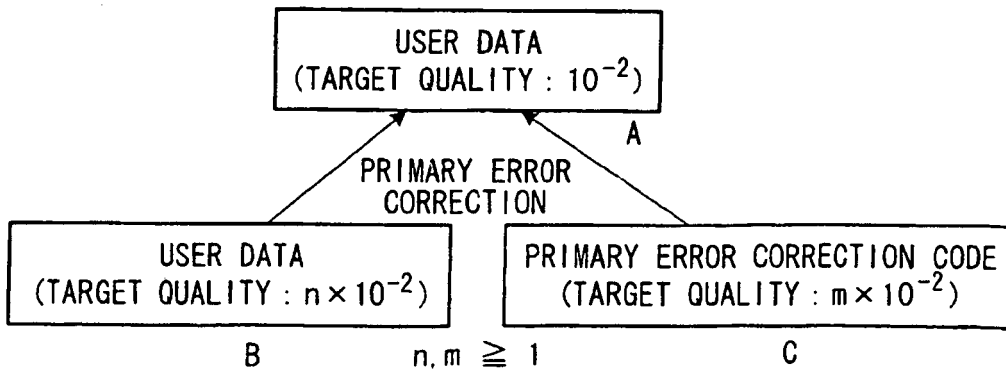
USER DATA
(TARGET QUALITY : $10^{-2}$)

A

PRIMARY ERROR CORRECTION

USER DATA
(TARGET QUALITY : $n \times 10^{-2}$)

PRIMARY ERROR CORRECTION CODE
(TARGET QUALITY : $m \times 10^{-2}$)

B

$n, m \geqq 1$

C